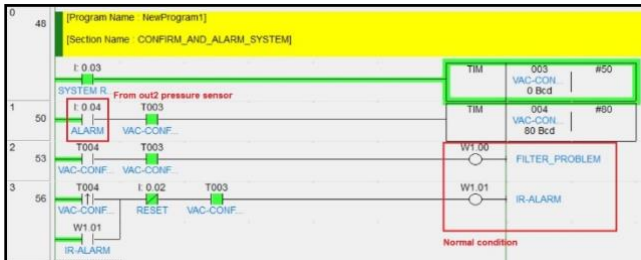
0
48
[Program Name : NewProgram1]
[Section Name : CONFIRM_AND_ALARM_SYSTEM]

I: 0.03
SYSTEM R..
From out2 pressure sensor
TIM
003
VAC-CON...
0 Bcd
#50

1
50
I: 0.04
ALARM
T003
VAC-CONF...
TIM
004
VAC-CON...
80 Bcd
#80

2
53
T004
VAC-CONF...
T003
VAC-CONF...
W1.00
FILTER_PROBLEM

3
56
T004
VAC-CONF...
I: 0.02
RESET
T003
VAC-CONF...
W1.01
IR-ALARM
W1.01
IR-ALARM
Normal condition